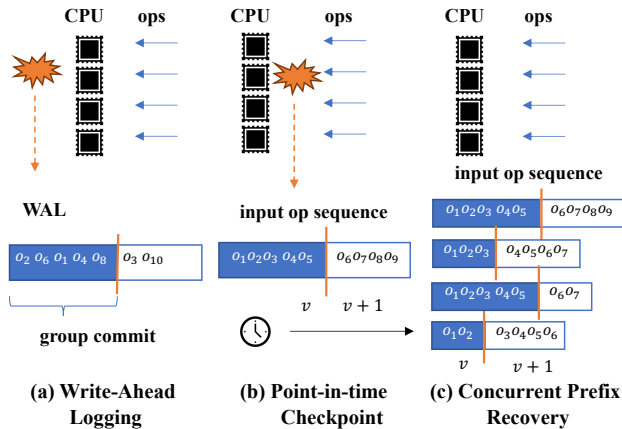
CPU ops

CPU ops

CPU ops

WAL

$o_2\ o_6\ o_1\ o_4\ o_8$ | $o_3\ o_{10}$

group commit

(a) Write-Ahead Logging

input op sequence

$o_1 o_2 o_3\ o_4 o_5$ | $o_6 o_7 o_8 o_9$

$v$ $v+1$

(b) Point-in-time Checkpoint

input op sequence

$o_1 o_2 o_3\ o_4 o_5$ | $o_6 o_7 o_8 o_9$

$o_1 o_2 o_3$ | $o_4 o_5 o_6 o_7$

$o_1 o_2 o_3\ o_4 o_5$ | $o_6 o_7$

$o_1 o_2$ | $o_3 o_4 o_5 o_6$

$v$ $v+1$

(c) Concurrent Prefix Recovery